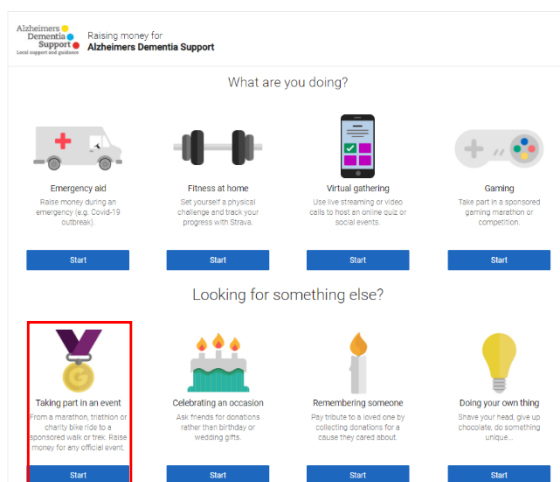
Alzheimers Dementia Support
Local support and guidance

Raising money for
**Alzheimers Dementia Support**

What are you doing?

Emergency aid
Raise money during an emergency (e.g. Covid-19 outbreak).
Start

Fitness at home
Set yourself a physical challenge and track your progress with Strava.
Start

Virtual gathering
Use live streaming or video calls to host an online quiz or social events.
Start

Gaming
Take part in a sponsored gaming marathon or competition.
Start

Looking for something else?

G

Taking part in an event
From a marathon, triathlon or charity bike ride to a sponsored walk or trek. Raise money for any official event.
Start

Celebrating an occasion
Ask friends for donations rather than birthday or wedding gifts.
Start

Remembering someone
Pay tribute to a loved one by collecting donations for a cause they cared about.
Start

Doing your own thing
Shave your head, give up chocolate, do something unique...
Start